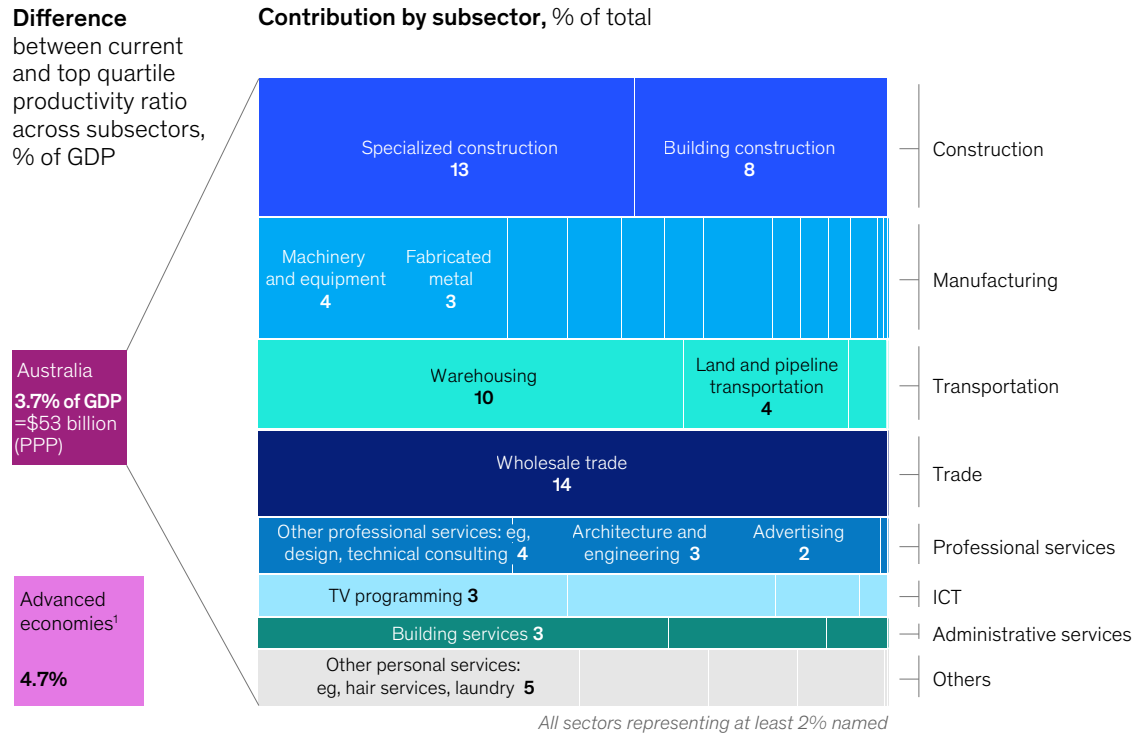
**Difference** between current and top quartile productivity ratio across subsectors, % of GDP

**Contribution by subsector,** % of total

Australia
**3.7% of GDP**
=$53 billion (PPP)

Advanced economies$^1$

**4.7%**

Specialized construction
**13**

Building construction
**8**

Construction

Machinery and equipment
**4**

Fabricated metal
**3**

Manufacturing

Warehousing
**10**

Land and pipeline transportation
**4**

Transportation

Wholesale trade
**14**

Trade

Other professional services: eg, design, technical consulting **4**

Architecture and engineering **3**

Advertising
**2**

Professional services

TV programming **3**

ICT

Building services **3**

Administrative services

Other personal services: eg, hair services, laundry **5**

Others

All sectors representing at least 2% named